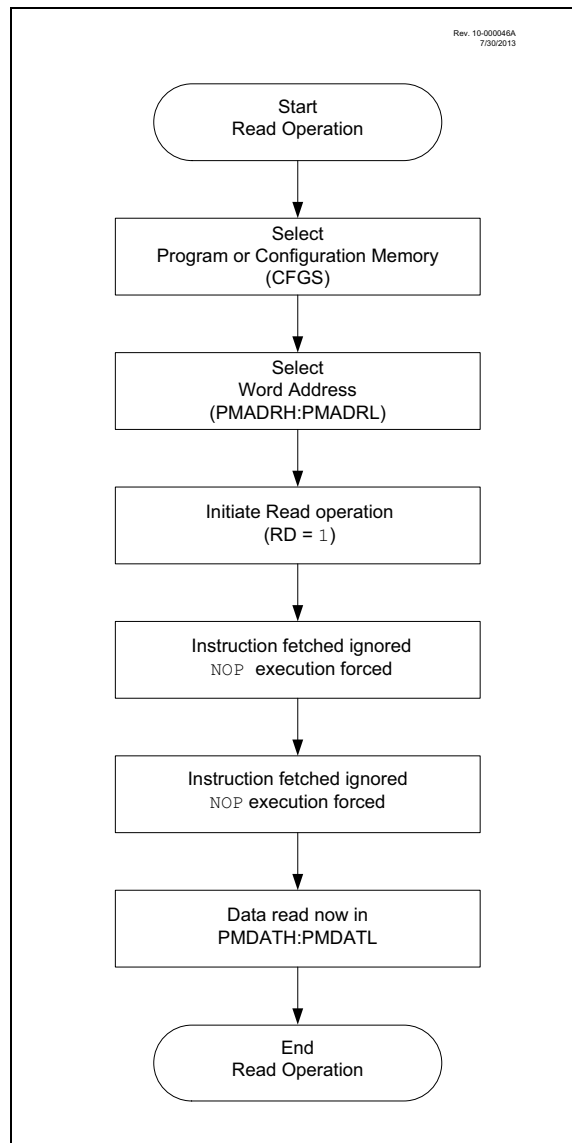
Rev. 10-000046A
7/30/2013

Start
Read Operation

Select
Program or Configuration Memory
(CFGS)

Select
Word Address
(PMADRH:PMADRL)

Initiate Read operation
(RD = 1)

Instruction fetched ignored
NOP execution forced

Instruction fetched ignored
NOP execution forced

Data read now in
PMDATH:PMDATL

End
Read Operation